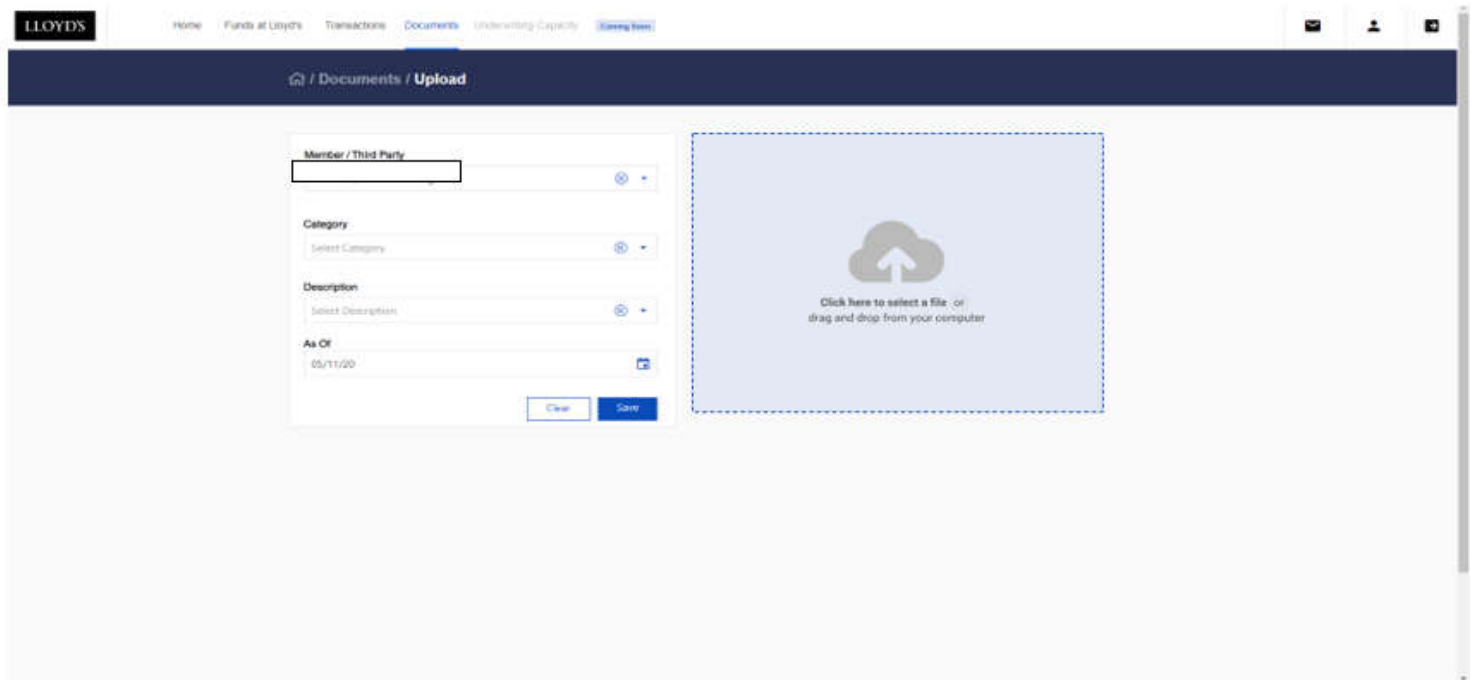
LLOYD'S

Home Funds at Lloyd's Transactions Documents Underwriting Capacity Coming Soon

/ Documents / Upload

Member / Third Party

Category

Select Category

Description

Select Description

As Of

05/11/20

Clear Save

Click here to select a file or drag and drop from your computer